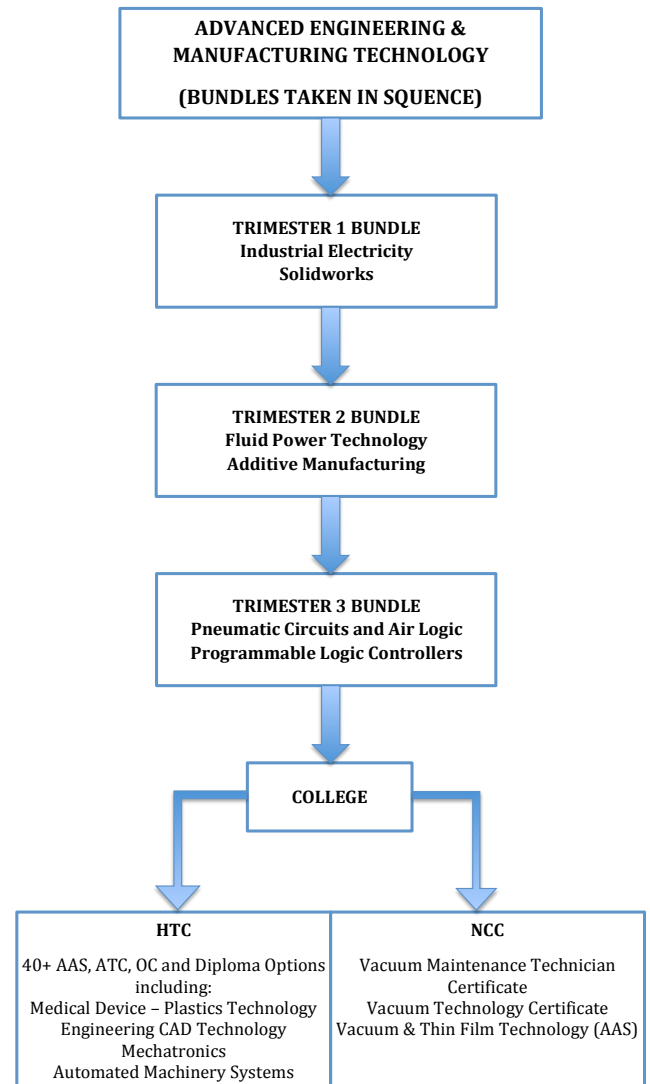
ADVANCED ENGINEERING & MANUFACTURING TECHNOLOGY

(BUNDLES TAKEN IN SQUENCE)

TRIMESTER 1 BUNDLE
Industrial Electricity
Solidworks

TRIMESTER 2 BUNDLE
Fluid Power Technology
Additive Manufacturing

TRIMESTER 3 BUNDLE
Pneumatic Circuits and Air Logic
Programmable Logic Controllers

COLLEGE

| HTC | NCC |
|---|---|
| 40+ AAS, ATC, OC and Diploma Options including: Medical Device – Plastics Technology Engineering CAD Technology Mechatronics Automated Machinery Systems | Vacuum Maintenance Technician Certificate Vacuum Technology Certificate Vacuum & Thin Film Technology (AAS) |